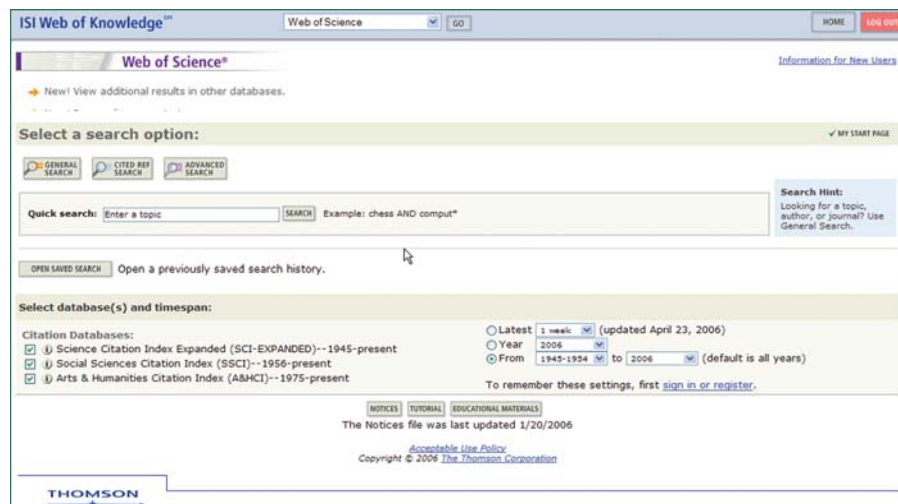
ISI Web of Knowledge℠

Web of Science

GO

HOME

LOG OUT

Web of Science®

Information for New Users

New! View additional results in other databases.

Select a search option:

✓ MY START PAGE

GENERAL SEARCH

CITED REF SEARCH

ADVANCED SEARCH

Quick search: Enter a topic SEARCH Example: chess AND comput*

Search Hint: Looking for a topic, author, or journal? Use General Search.

OPEN SAVED SEARCH Open a previously saved search history.

Select database(s) and timespan:

Citation Databases:

Science Citation Index Expanded (SCI-EXPANDED)--1945-present

Social Sciences Citation Index (SSCI)--1956-present

Arts & Humanities Citation Index (A&HCI)--1975-present

Latest 1 week (updated April 23, 2006)

Year 2006

From 1945-1954 to 2006 (default is all years)

To remember these settings, first sign in or register.

NOTICES TUTORIAL EDUCATIONAL MATERIALS

The Notices file was last updated 1/20/2006

Acceptable Use Policy

Copyright © 2006 The Thomson Corporation

THOMSON